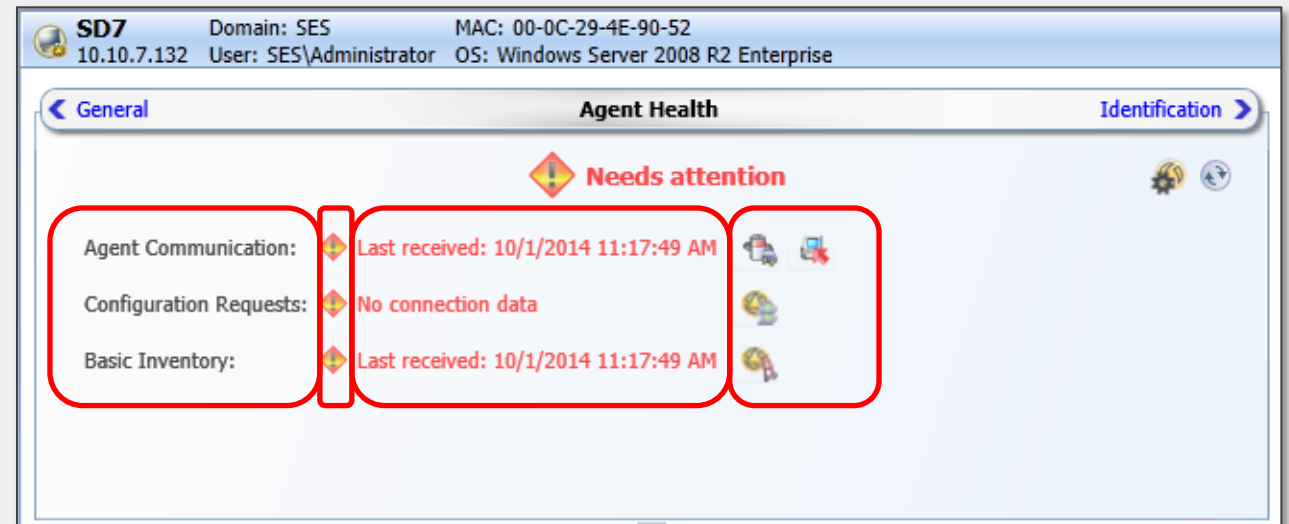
SD7
10.10.7.132

Domain: SES
User: SES\Administrator

MAC: 00-0C-29-4E-90-52
OS: Windows Server 2008 R2 Enterprise

General

Agent Health

Identification

Needs attention

Agent Communication: Last received: 10/1/2014 11:17:49 AM

Configuration Requests: No connection data

Basic Inventory: Last received: 10/1/2014 11:17:49 AM